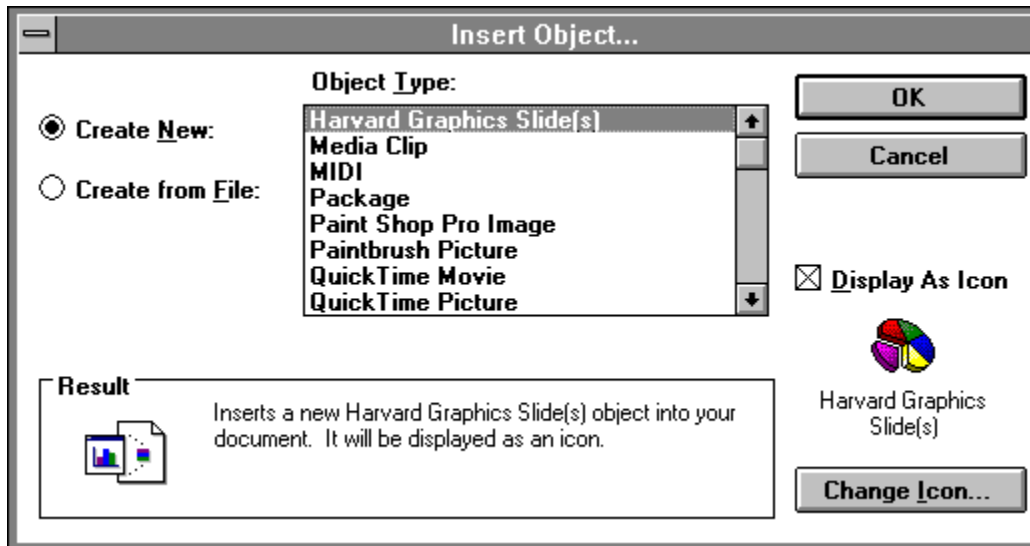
Insert Object...

Create New:

Create from File:

Object Type:

Harvard Graphics Slide(s)
Media Clip
MIDI
Package
Paint Shop Pro Image
Paintbrush Picture
QuickTime Movie
QuickTime Picture

OK

Cancel

Display As Icon

Harvard Graphics Slide(s)

Result

Inserts a new Harvard Graphics Slide(s) object into your document. It will be displayed as an icon.

Change Icon...